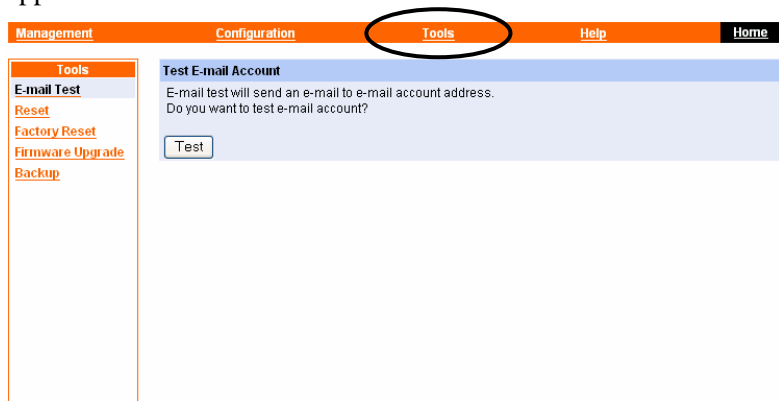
Management Configuration Tools Help Home

Tools
E-mail Test
Reset
Factory Reset
Firmware Upgrade
Backup

Test E-mail Account

E-mail test will send an e-mail to e-mail account address.
Do you want to test e-mail account?

Test